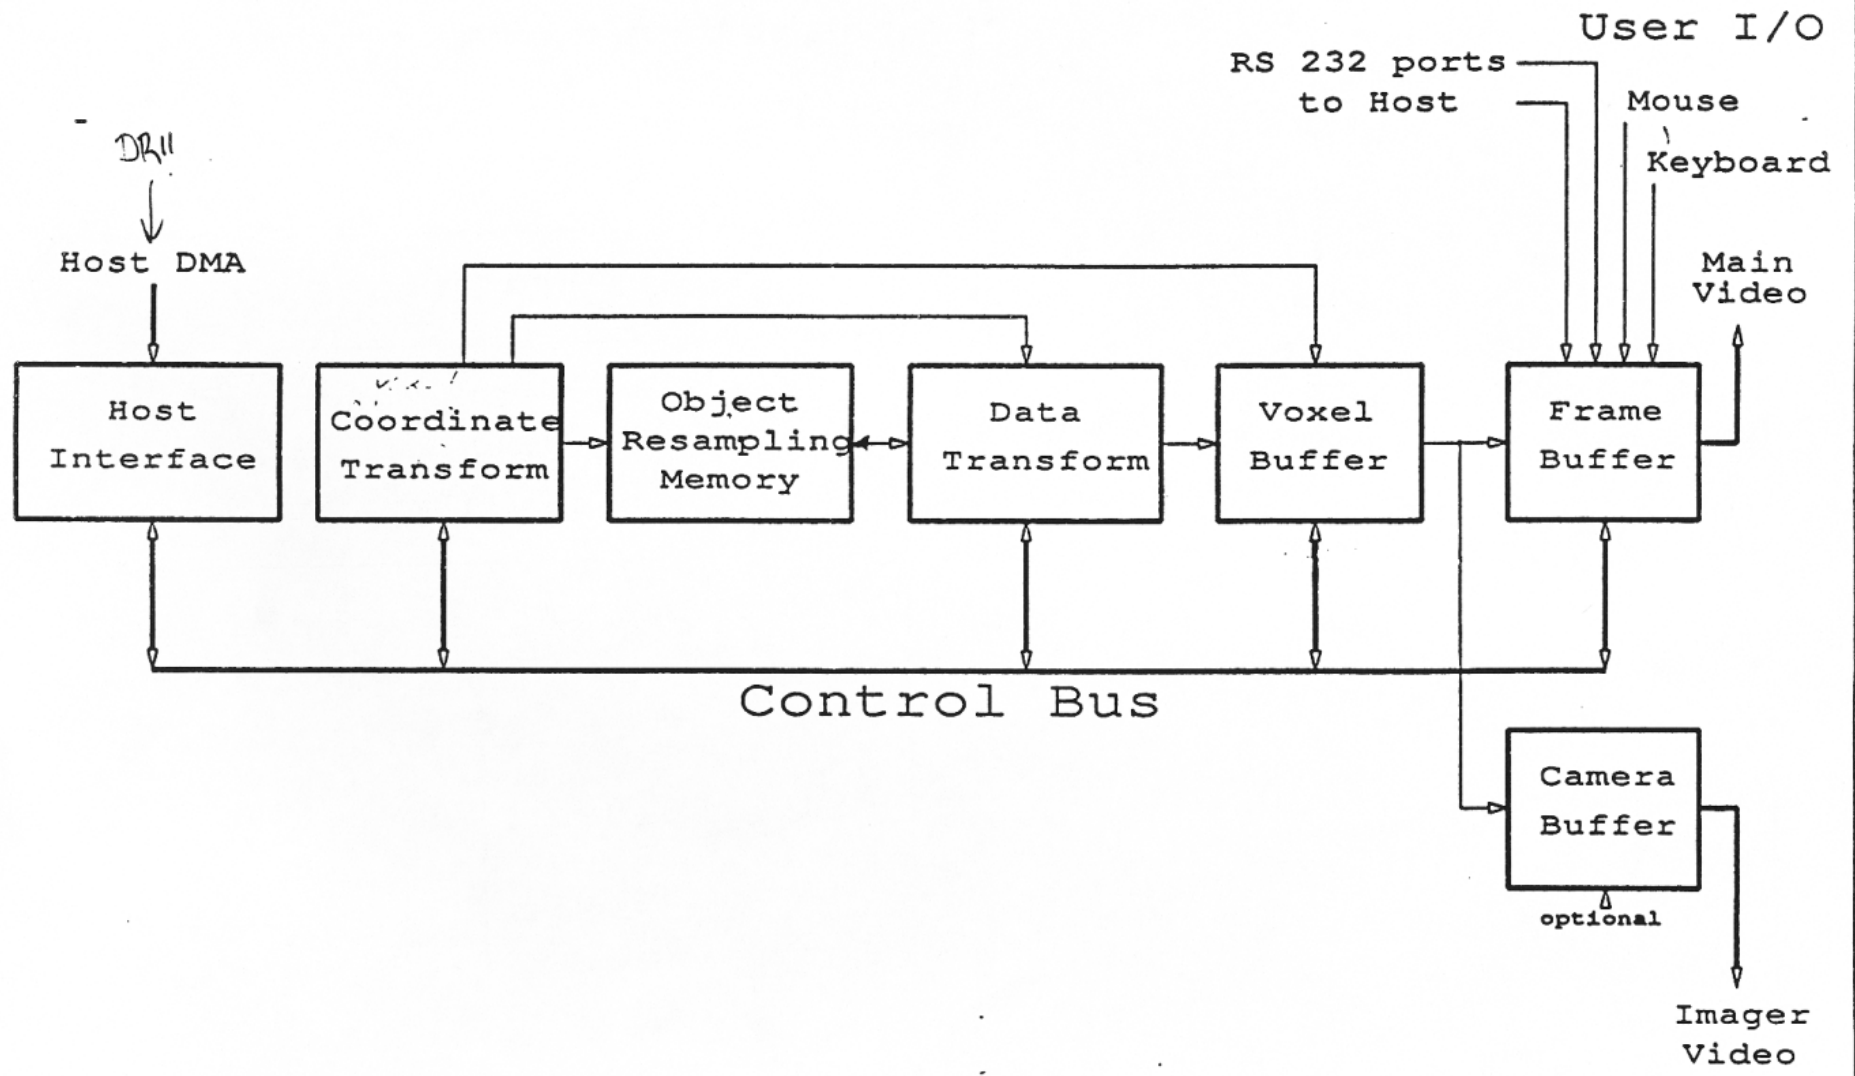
User I/O

RS 232 ports to Host

Mouse

Keyboard

DR11

Host DMA

Main Video

Host Interface

Coordinate Transform

Object Resampling Memory

Data Transform

Voxel Buffer

Frame Buffer

Control Bus

Camera Buffer

optional

Imager Video